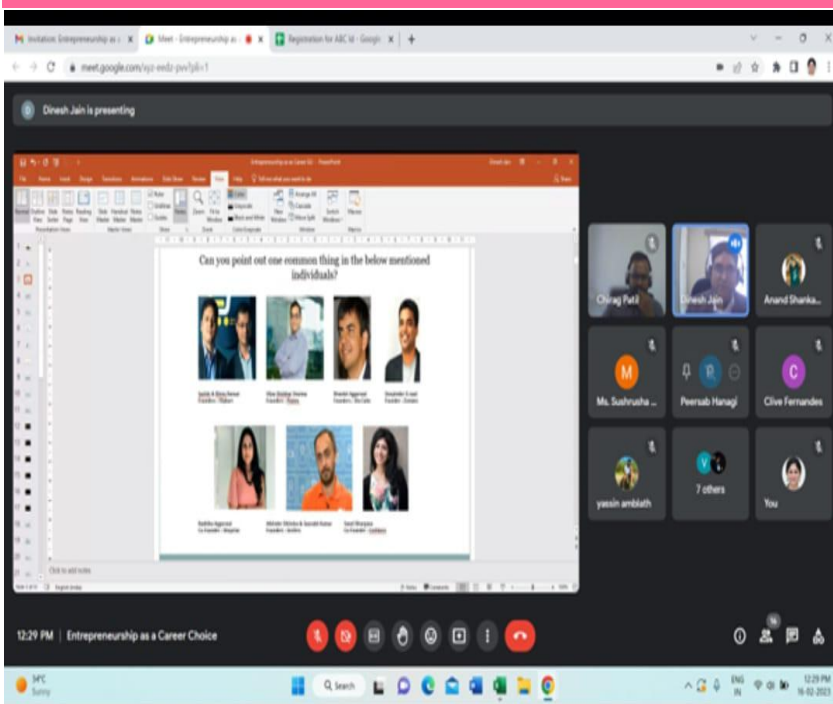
Invitation: Entrepreneurship as a
Meet - Entrepreneurship as
Registration for ABC id - Google
meet.google.com/syz- endz-pwr?pli=1

Dinesh Jain is presenting

Entrepreneurship as a Career Ed - PowerPoint

Can you point out one common thing in the below mentioned individuals?

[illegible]
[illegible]
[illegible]
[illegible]
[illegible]
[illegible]
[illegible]

Click to add notes

Chirag Patil
Dinesh Jain
Anand Shanka...
M
Ms. Sushrusha ...
Peersab Hanagi
C
Clive Fernandes
yassin amblath
7 others
You

12:29 PM | Entrepreneurship as a Career Choice

34°C
Sunny
Search
ENG IN
12:29 PM
16-02-2023